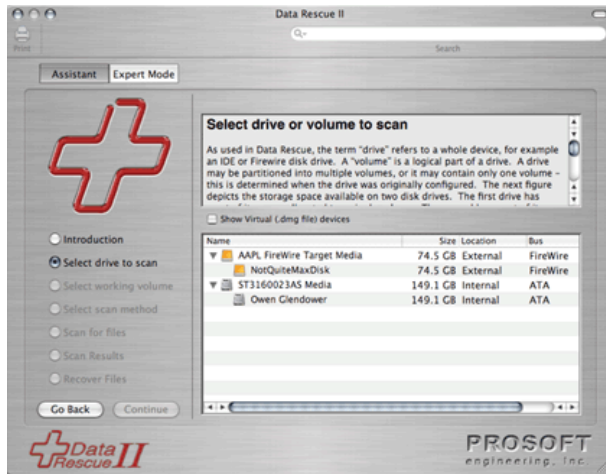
Data Rescue II

Print

Search

Assistant | Expert Mode

Select drive or volume to scan

As used in Data Rescue, the term "drive" refers to a whole device, for example an IDE or Firewire disk drive. A "volume" is a logical part of a drive. A drive may be partitioned into multiple volumes, or it may contain only one volume – this is determined when the drive was originally configured. The next figure depicts the storage space available on two disk drives. The first drive has

Show Virtual (.dmg file) devices

| Name | Size | Location | Bus |
|---|---|---|---|
| AAPL FireWire Target Media | 74.5 GB | External | FireWire |
| NotQuiteMaxDisk | 74.5 GB | External | FireWire |
| ST3160023AS Media | 149.1 GB | Internal | ATA |
| Owen Glendower | 149.1 GB | Internal | ATA |

Introduction
Select drive to scan
Select working volume
Select scan method
Scan for files
Scan Results
Recover Files

Go Back
Continue

Data Rescue II

PROSOFT
engineering, inc.